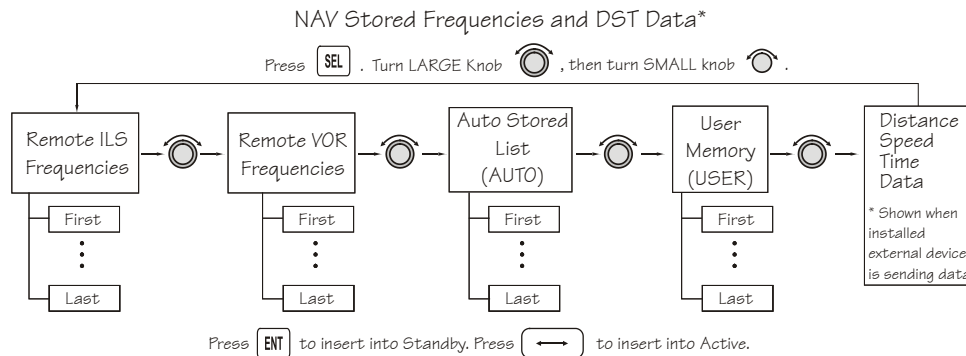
NAV Stored Frequencies and DST Data*

Press SEL . Turn LARGE Knob , then turn SMALL knob .

Remote ILS Frequencies

First

⋮

Last

Remote VOR Frequencies

First

⋮

Last

Auto Stored List (AUTO)

First

⋮

Last

User Memory (USER)

First

⋮

Last

Distance Speed Time Data

* Shown when installed external device is sending data

Press ENT to insert into Standby. Press ⟷ to insert into Active.